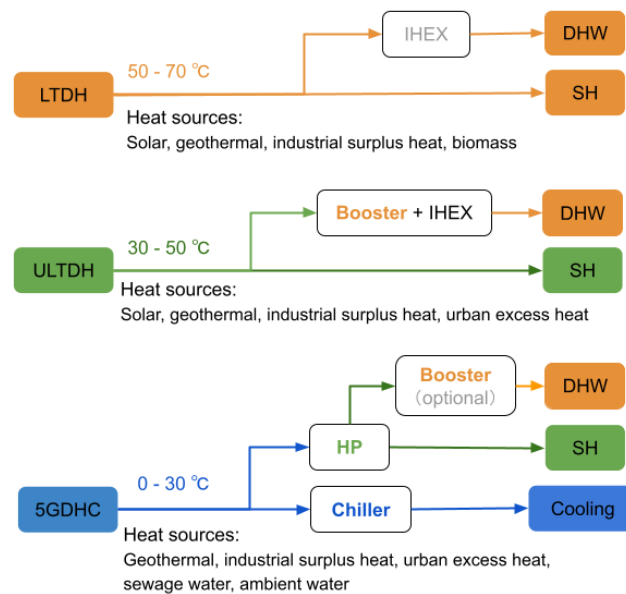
LTDH

50 - 70 ℃

IHEX

DHW

SH

Heat sources:
Solar, geothermal, industrial surplus heat, biomass

ULTDH

30 - 50 ℃

Booster + IHEX

DHW

SH

Heat sources:
Solar, geothermal, industrial surplus heat, urban excess heat

5GDHC

0 - 30 ℃

Booster
(optional)

DHW

HP

SH

Chiller

Cooling

Heat sources:
Geothermal, industrial surplus heat, urban excess heat, sewage water, ambient water